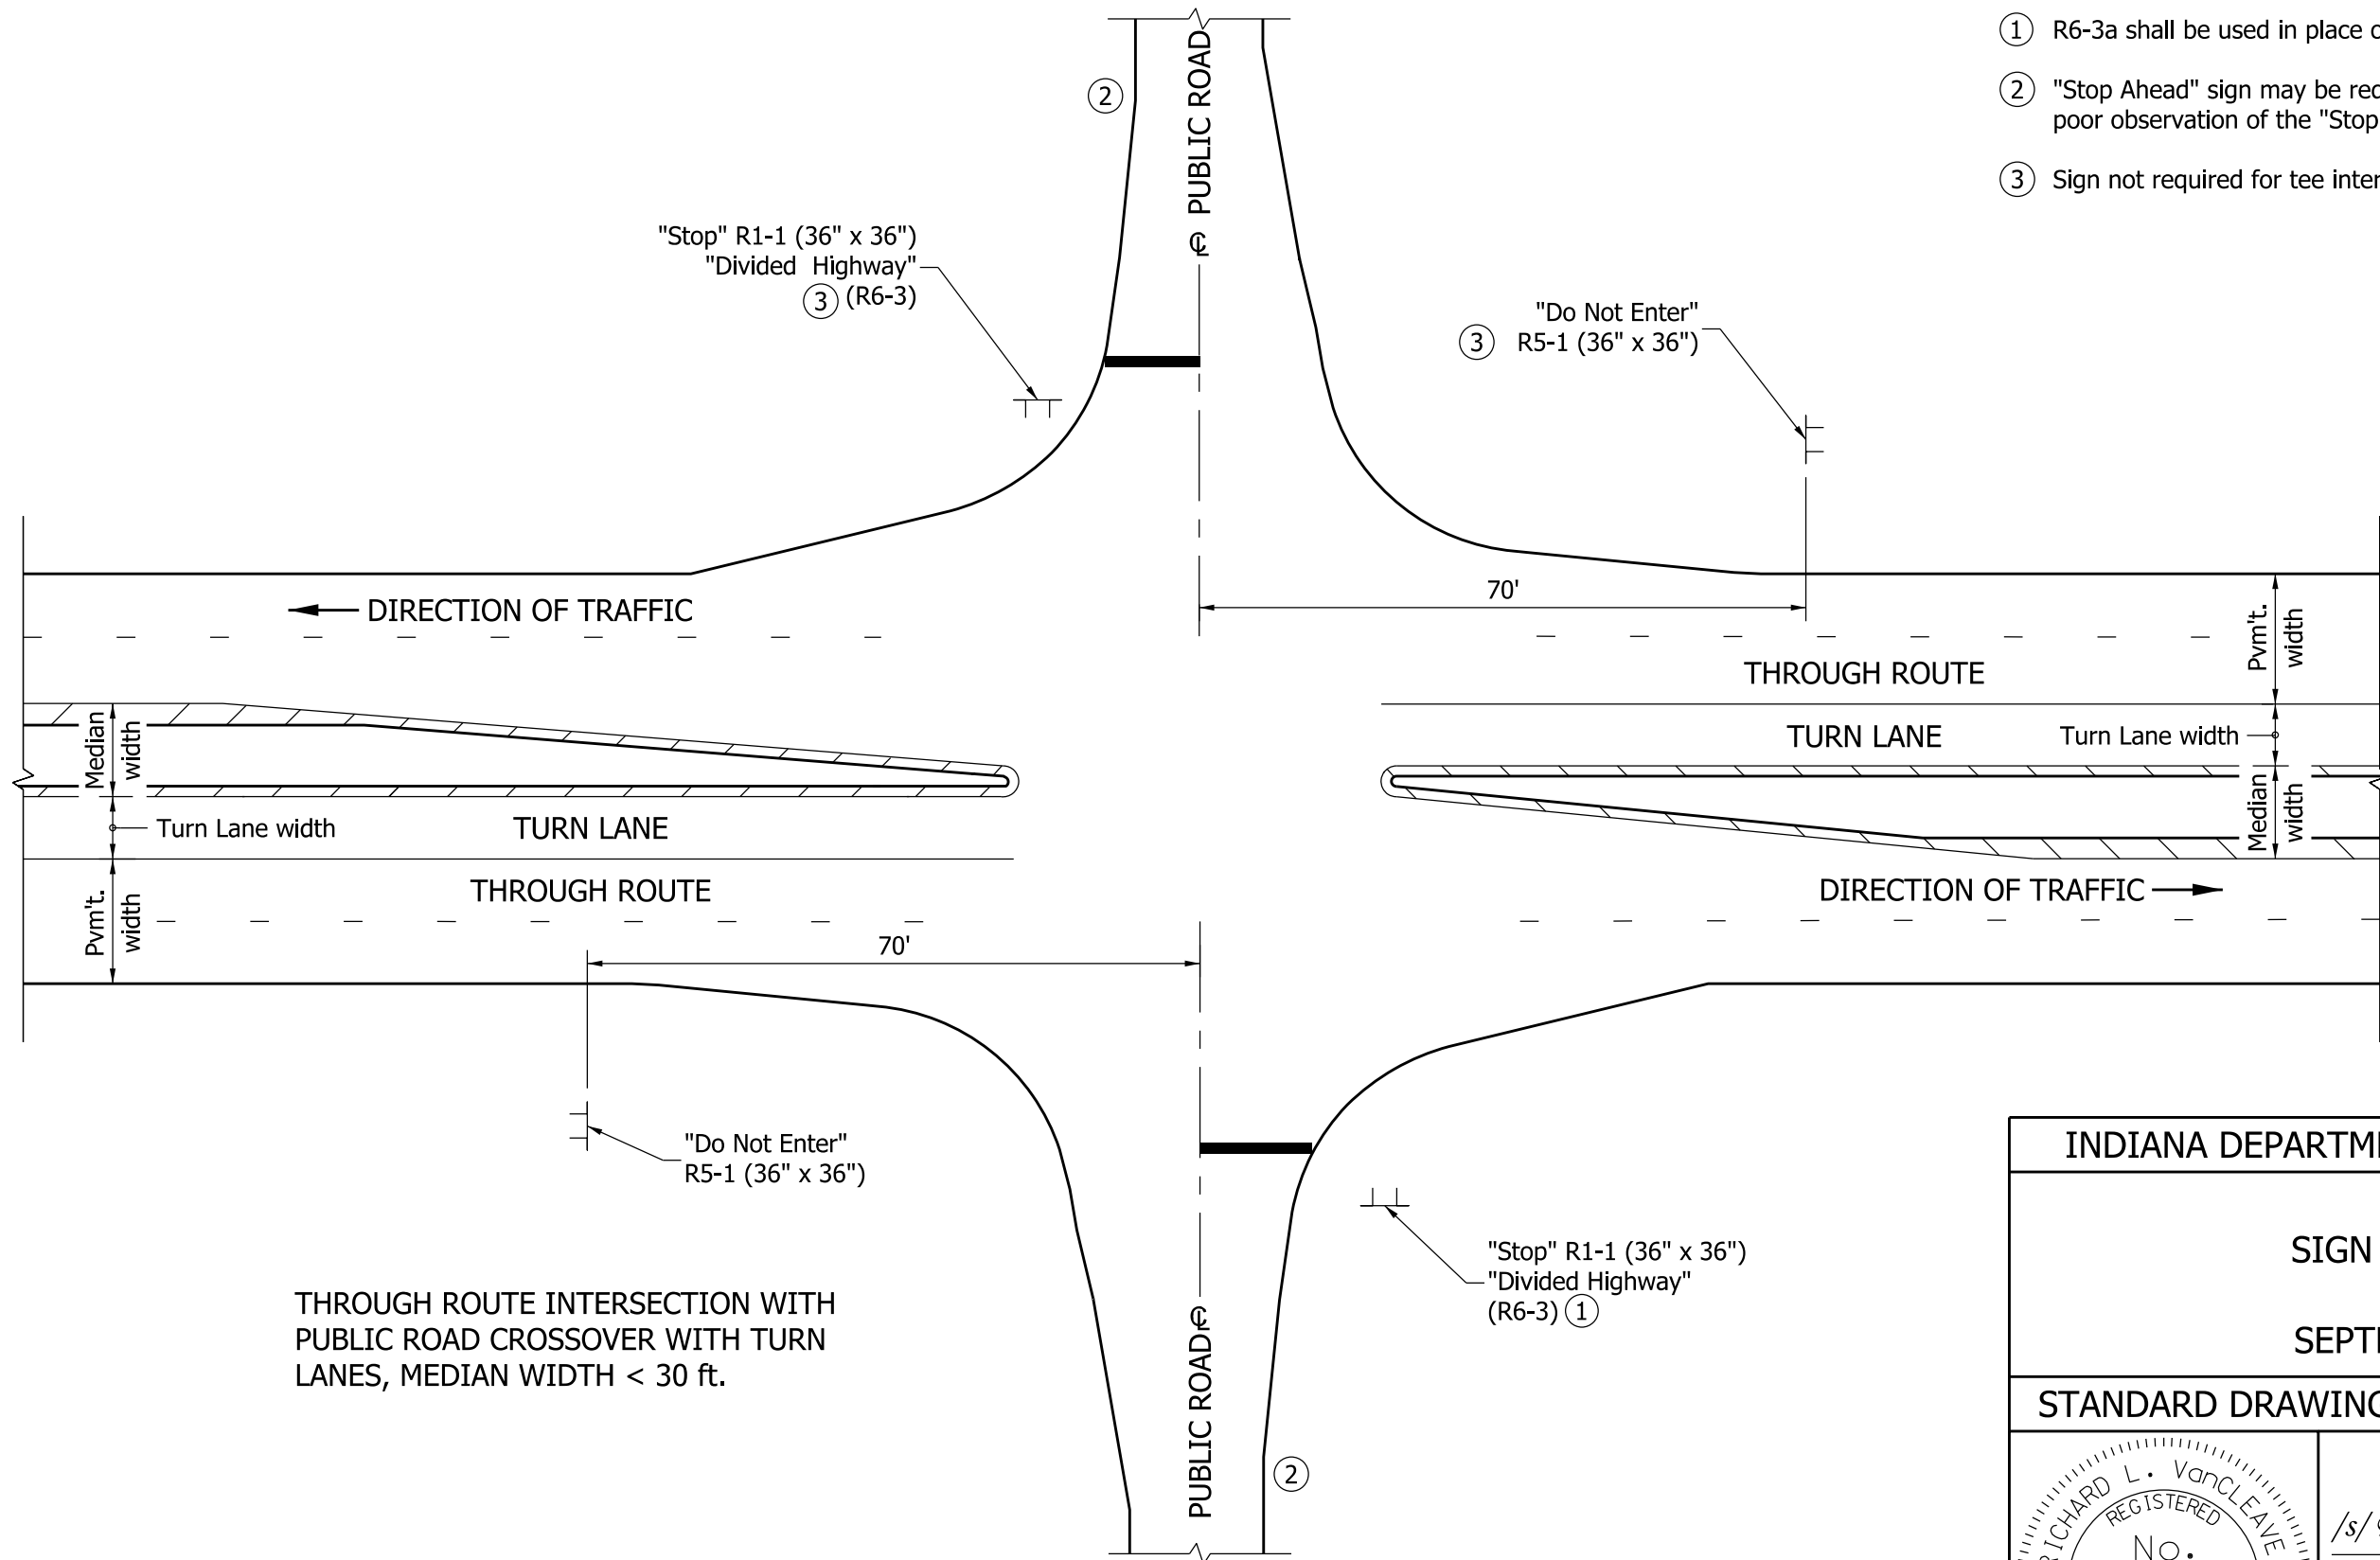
1 R6-3a shall be used in place o

2 "Stop Ahead" sign may be rec poor observation of the "Stop

3 Sign not required for tee inter

2

PUBLIC ROAD ℄

"Stop" R1-1 (36" x 36")
"Divided Highway"
3 (R6-3)

"Do Not Enter"
3 R5-1 (36" x 36")

DIRECTION OF TRAFFIC

70'

Pvm't. width

THROUGH ROUTE

Median width

TURN LANE

Turn Lane width

Turn Lane width

TURN LANE

Median width

THROUGH ROUTE

DIRECTION OF TRAFFIC

Pvm't. width

70'

"Do Not Enter"
R5-1 (36" x 36")

"Stop" R1-1 (36" x 36")
"Divided Highway"
(R6-3) 1

THROUGH ROUTE INTERSECTION WITH PUBLIC ROAD CROSSOVER WITH TURN LANES, MEDIAN WIDTH < 30 ft.

PUBLIC ROAD ℄

2

INDIANA DEPARTM

SIGN

SEPT

STANDARD DRAWING

RICHARD L. VanCLEAVE
REGISTERED
No.

/s/